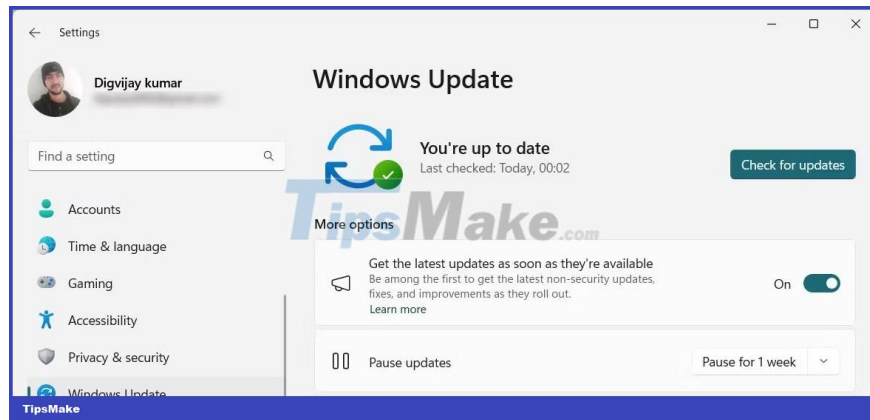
Settings

Digvijay kumar
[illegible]

Find a setting

Accounts

Time & language

Gaming

Accessibility

Privacy & security

Windows Update

Windows Update

You're up to date
Last checked: Today, 00:02

Check for updates

TipsMake.com

More options

Get the latest updates as soon as they're available
Be among the first to get the latest non-security updates, fixes, and improvements as they roll out.
Learn more

On

Pause updates

Pause for 1 week

TipsMake